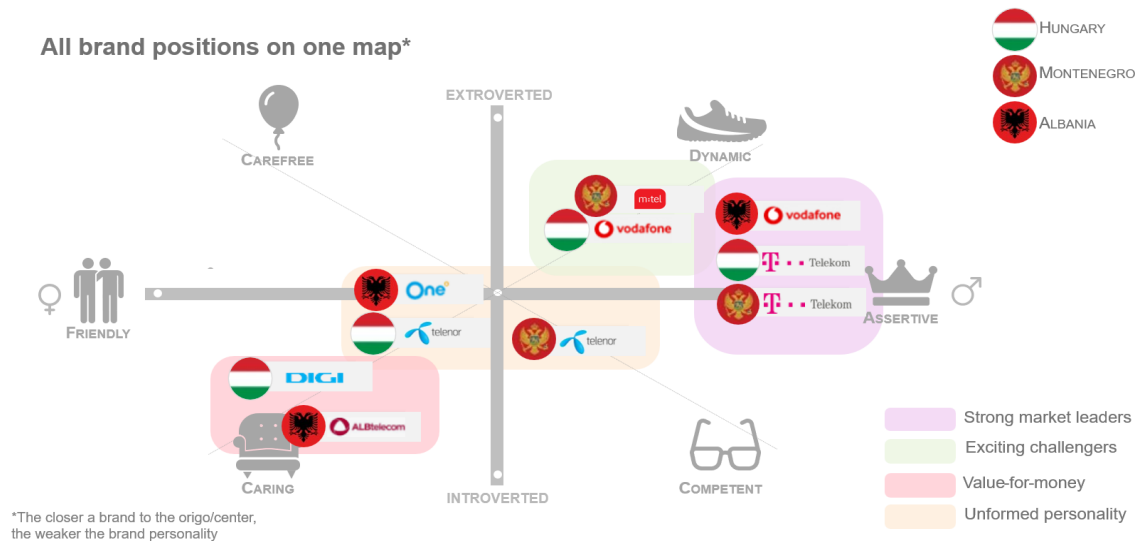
All brand positions on one map*

HUNGARY
MONTENEGRO
ALBANIA

EXTROVERTED
CAREFREE
DYNAMIC
m:tel
vodafone
vodafone
T · · Telekom
T · · Telekom
FRIENDLY
One
telenor
telenor
ASSERTIVE
DIGI
ALBtelecom
COMPETENT
CARING
INTROVERTED

Strong market leaders
Exciting challengers
Value-for-money
Unformed personality

*The closer a brand to the origo/center, the weaker the brand personality